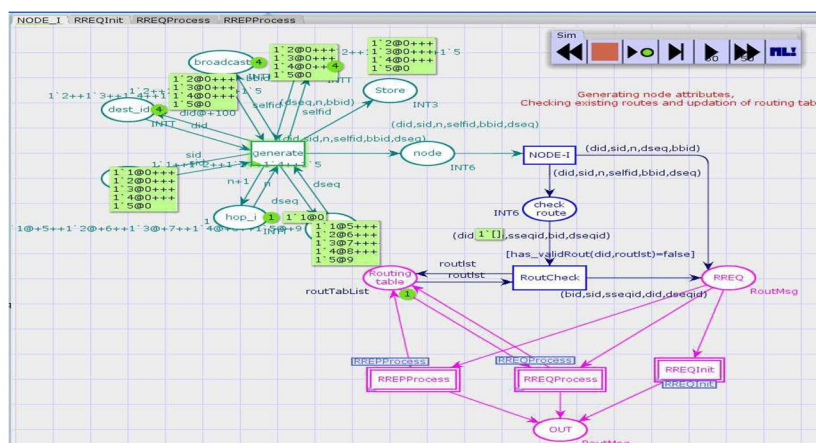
NODE_I RREQInit RREQProcess RREPProcess

Sim

Generating node attributes,
Checking existing routes and updation of routing tab

broadcast 4
1`2@0+++
1`3@0+++
1`4@0+++
1`5@0
2++
1`2@0+++
1`3@0++++1`5
1`4@0+++
1`5@0
4
INT
1`2++1`3++1`4++1`5
dest_id 4
INT
1`2@0+++
1`3@0+++
1`4@0+++
1`5@0
did@+100
did
selfid
(dseq,n,bbid)
selfid
Store
INT3
(did,sid,n,selfid,bbid,dseq)
generate
sid
1`1++1`2++1`3++1`4++1`5
node
INT6
NODE-I
(did,sid,n,dseq,bbid)
(did,sid,n,selfid,bbid,dseq)
1`1@0+++
1`2@0+++
1`3@0+++
1`4@0+++
1`5@0
n+1
n
dseq
dseq
hop_i 1
1`1@0
1`1@5+++
1`2@6+++
1`3@7+++
1`4@8+++
1`5@9
1`1@+5++1`2@+6++1`3@+7++1`4@+8++1`5@+9
INT
check route
INT6
(did 1`[],sseqid,bid,dseqid)
[has_validRout(did,routlst)=false]
routlst
routlst
Routing table
RoutCheck
RREQ
routTabList 1
(bid,sid,sseqid,did,dseqid)
RoutMsg
RREPProcess
RREQProcess
RREPProcess
RREQProcess
RREQInit
RREQInit
OUT
RoutMsg